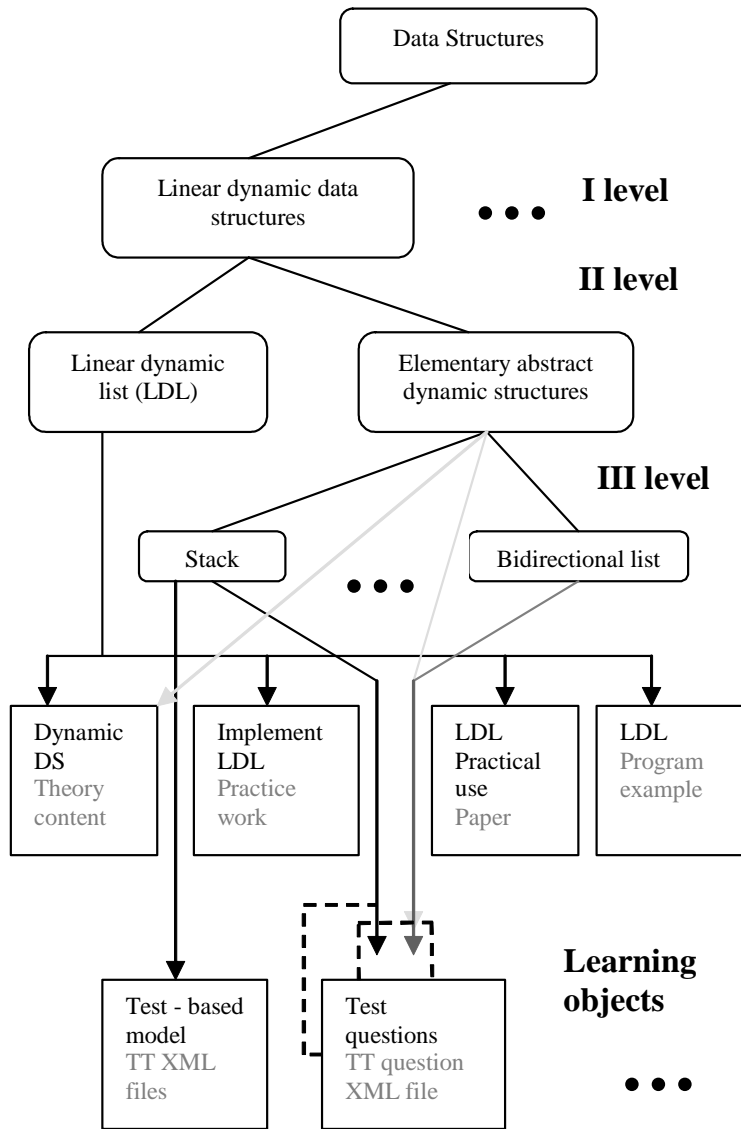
Data Structures

Linear dynamic data structures

I level

• • •

II level

Linear dynamic list (LDL)

Elementary abstract dynamic structures

III level

Stack

• • •

Bidirectional list

Dynamic DS
Theory content

Implement LDL
Practice work

LDL Practical use
Paper

LDL
Program example

Learning objects

Test - based model
TT XML files

Test questions
TT question XML file

• • •